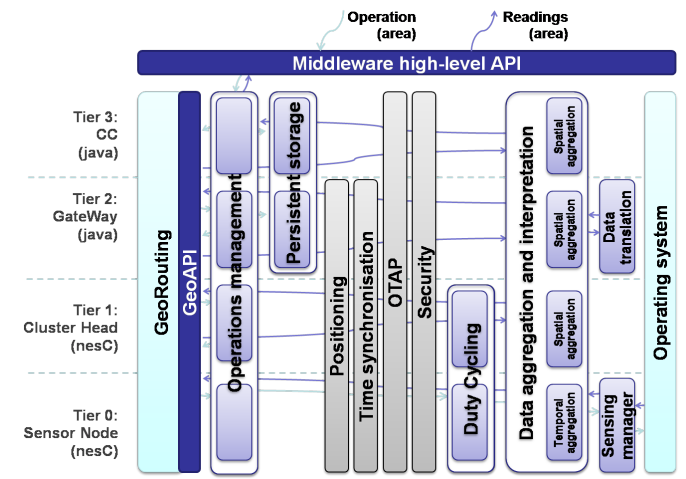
Operation (area)

Readings (area)

Middleware high-level API

Tier 3: CC (java)

Tier 2: GateWay (java)

Tier 1: Cluster Head (nesC)

Tier 0: Sensor Node (nesC)

GeoRouting

GeoAPI

Operations management

Persistent storage

Positioning

Time synchronisation

OTAP

Security

Duty Cycling

Duty Cycling

Data aggregation and interpretation

Spatial aggregation

Spatial aggregation

Data translation

Spatial aggregation

Temporal aggregation

Sensing manager

Operating system